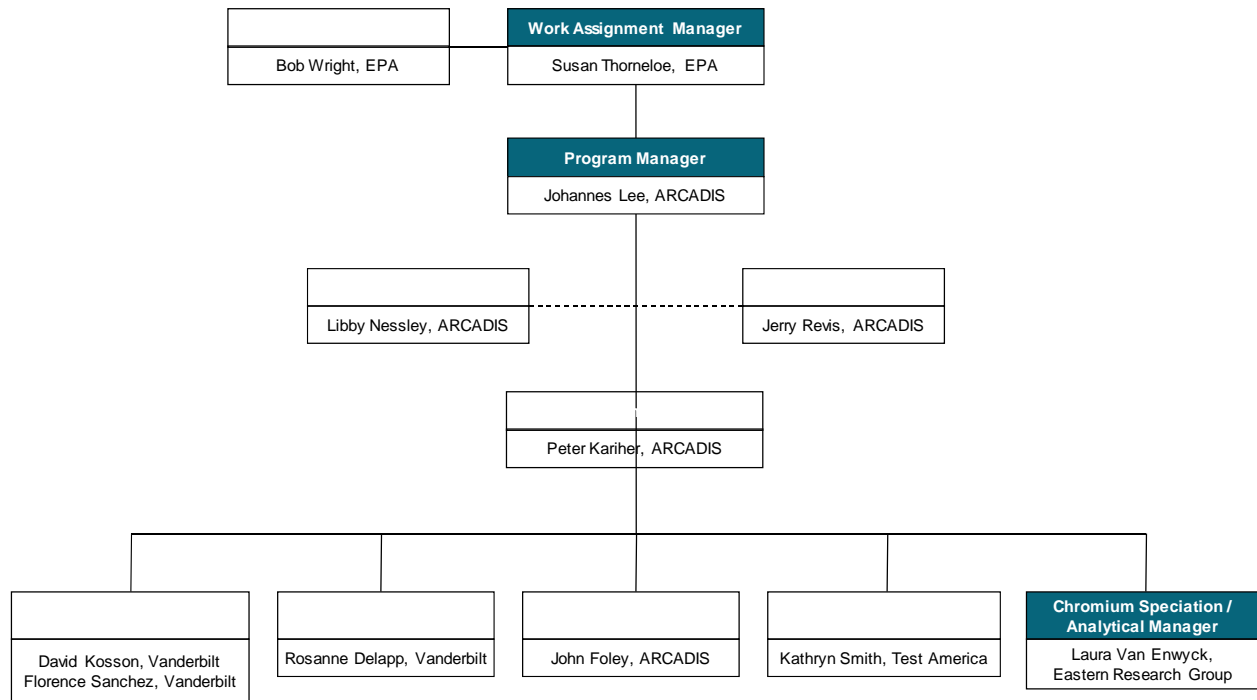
Bob Wright, EPA

Work Assignment Manager
Susan Thorneloe, EPA

Program Manager
Johannes Lee, ARCADIS

Libby Nessley, ARCADIS

Jerry Revis, ARCADIS

Peter Kariher, ARCADIS

David Kosson, Vanderbilt
Florence Sanchez, Vanderbilt

Rosanne Delapp, Vanderbilt

John Foley, ARCADIS

Kathryn Smith, Test America

Chromium Speciation / Analytical Manager
Laura Van Enwyck, Eastern Research Group